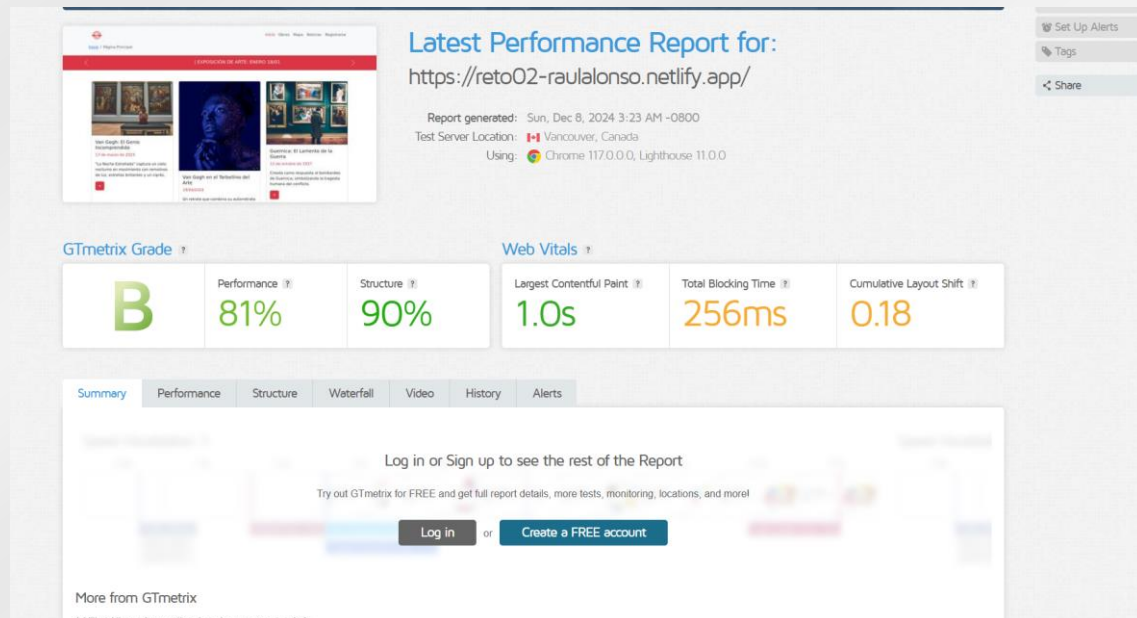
Latest Performance Report for:
https://reto02-raulalonso.netlify.app/

Report generated: Sun, Dec 8, 2024 3:23 AM -0800
Test Server Location: Vancouver, Canada
Using: Chrome 117.0.0.0, Lighthouse 11.0.0

Set Up Alerts
Tags
Share

GTmetrix Grade ?
B
Performance ? 81%
Structure ? 90%

Web Vitals ?
Largest Contentful Paint ? 1.0s
Total Blocking Time ? 256ms
Cumulative Layout Shift ? 0.18

Summary | Performance | Structure | Waterfall | Video | History | Alerts

Log in or Sign up to see the rest of the Report
Try out GTmetrix for FREE and get full report details, more tests, monitoring, locations, and more!
Log in or Create a FREE account

More from GTmetrix